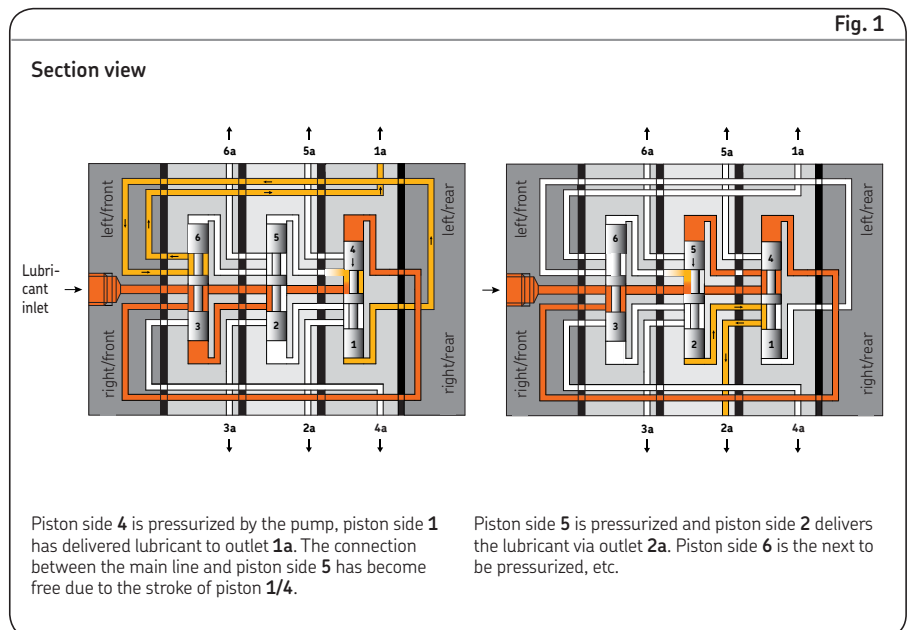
Fig. 1

Section view

6a 5a 1a

left/front

left/rear

Lubricant inlet

6 5 4 3 2 1

right/front

right/rear

3a 2a 4a

6a 5a 1a

left/front

left/rear

6 5 4 3 2 1

right/front

right/rear

3a 2a 4a

Piston side **4** is pressurized by the pump, piston side **1** has delivered lubricant to outlet **1a**. The connection between the main line and piston side **5** has become free due to the stroke of piston **1/4**.

Piston side **5** is pressurized and piston side **2** delivers the lubricant via outlet **2a**. Piston side **6** is the next to be pressurized, etc.